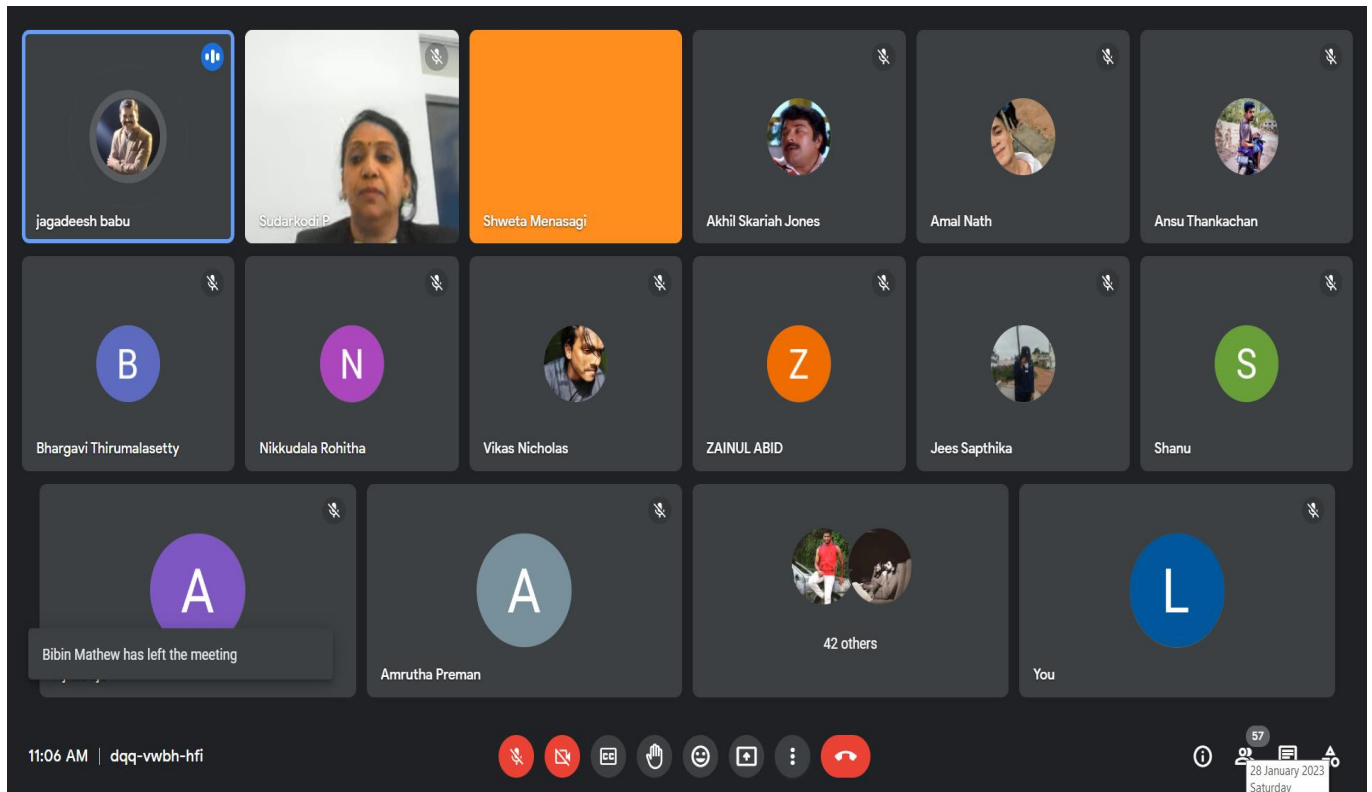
jagadeesh babu

Sudarkodi P

Shweta Menasagi

Akhil Skariah Jones

Amal Nath

Ansu Thankachan

B

Bhargavi Thirumalasetty

N

Nikkudala Rohitha

Vikas Nicholas

Z

ZAINUL ABID

Jees Sapthika

S

Shanu

A

Bibin Mathew has left the meeting

A

Amrutha Preman

42 others

L

You

11:06 AM | dqq-vwbh-hfi

57

28 January 2023
Saturday